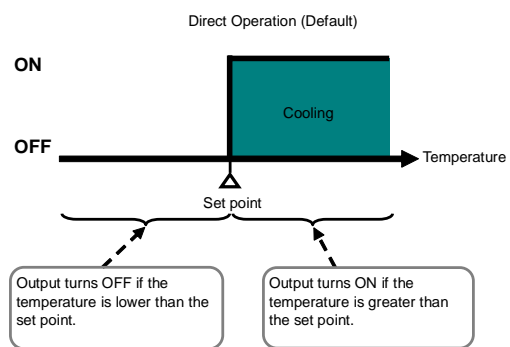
Direct Operation (Default)

ON

Cooling

OFF

Temperature

Set point

Output turns OFF if the temperature is lower than the set point.

Output turns ON if the temperature is greater than the set point.